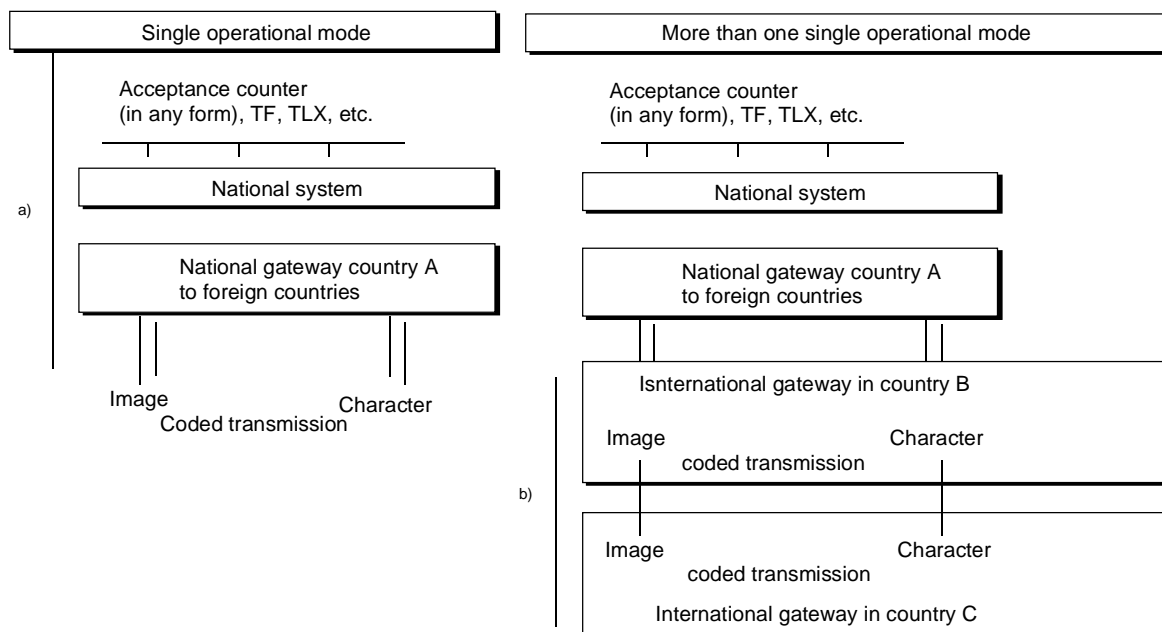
Single operational mode

Acceptance counter (in any form), TF, TLX, etc.

National system

a)

National gateway country A to foreign countries

Image

Character

Coded transmission

More than one single operational mode

Acceptance counter (in any form), TF, TLX, etc.

National system

National gateway country A to foreign countries

Isnternational gateway in country B

Image

Character

coded transmission

b)

Image

Character

coded transmission

International gateway in country C